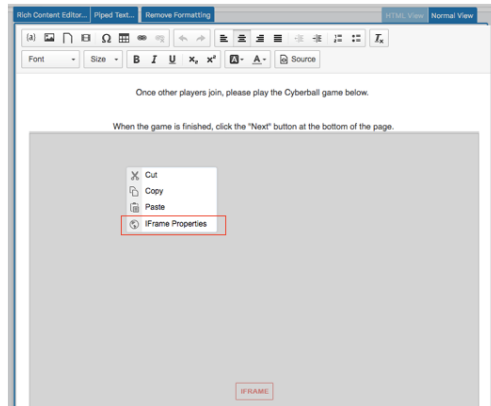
Rich Content Editor... Piped Text... Remove Formatting HTML View Normal View

(a) Ω B I U $x_2$ $x^2$ A $T_x$

Font Size Source

Once other players join, please play the Cyberball game below.

When the game is finished, click the "Next" button at the bottom of the page.

Cut
Copy
Paste
IFrame Properties

IFRAME